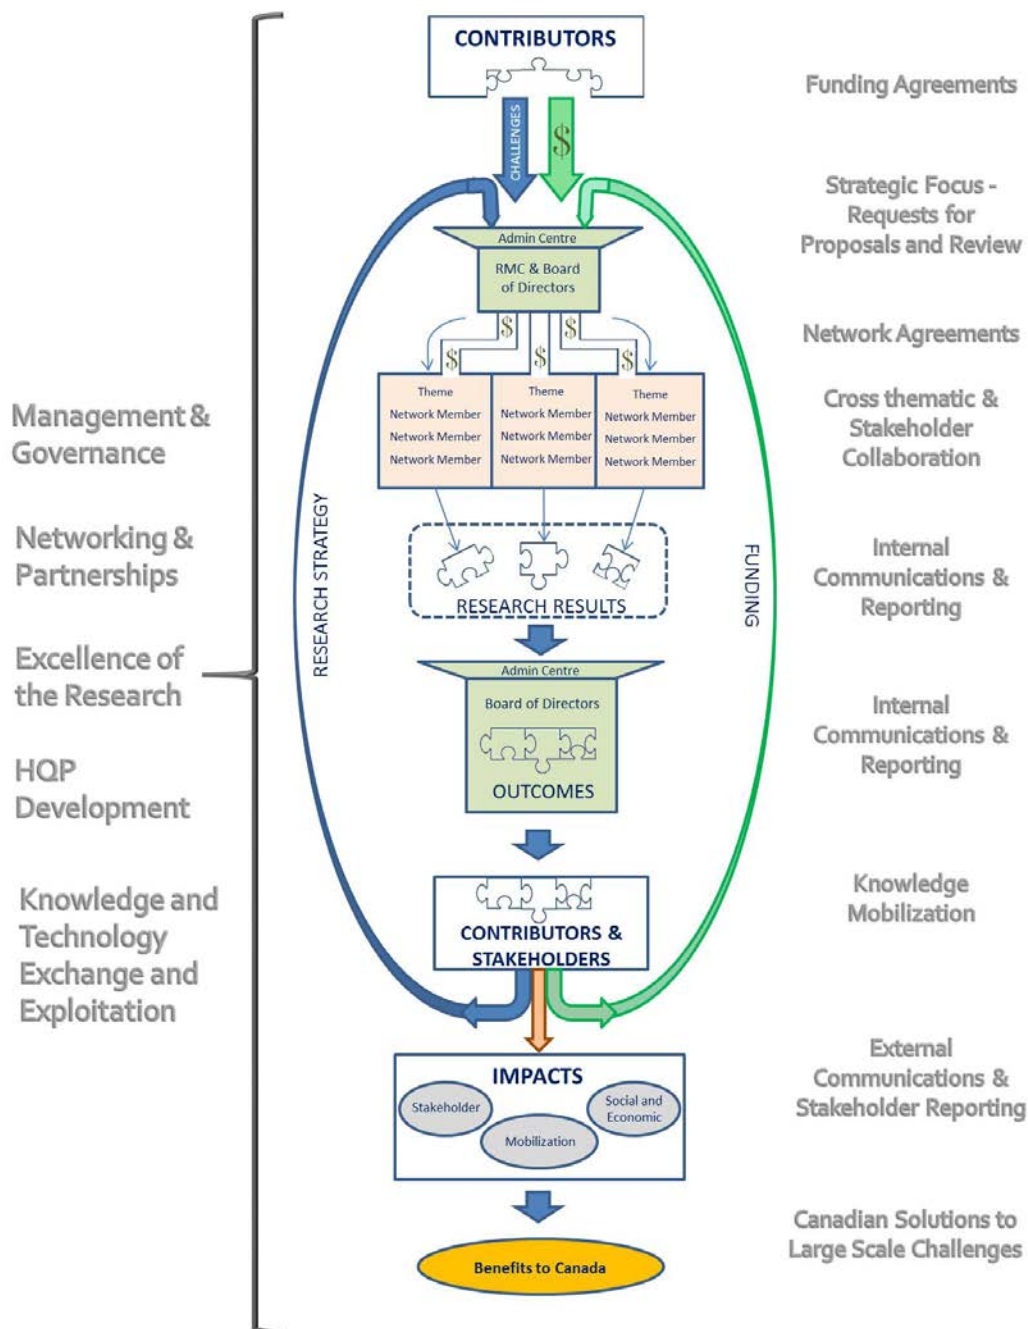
CONTRIBUTORS

CHALLENGES

$

Funding Agreements

Strategic Focus - Requests for Proposals and Review

Admin Centre

RMC & Board of Directors

$ $ $ $ $

Network Agreements

| Theme | Theme | Theme |
|---|---|---|
| Network Member | Network Member | Network Member |
| Network Member | Network Member | Network Member |
| Network Member | Network Member | Network Member |

Cross thematic & Stakeholder Collaboration

Management & Governance

Networking & Partnerships

Excellence of the Research

HQP Development

Knowledge and Technology Exchange and Exploitation

RESEARCH STRATEGY

FUNDING

RESEARCH RESULTS

Internal Communications & Reporting

Admin Centre

Board of Directors

OUTCOMES

Internal Communications & Reporting

CONTRIBUTORS & STAKEHOLDERS

Knowledge Mobilization

IMPACTS

Stakeholder

Mobilization

Social and Economic

External Communications & Stakeholder Reporting

Benefits to Canada

Canadian Solutions to Large Scale Challenges